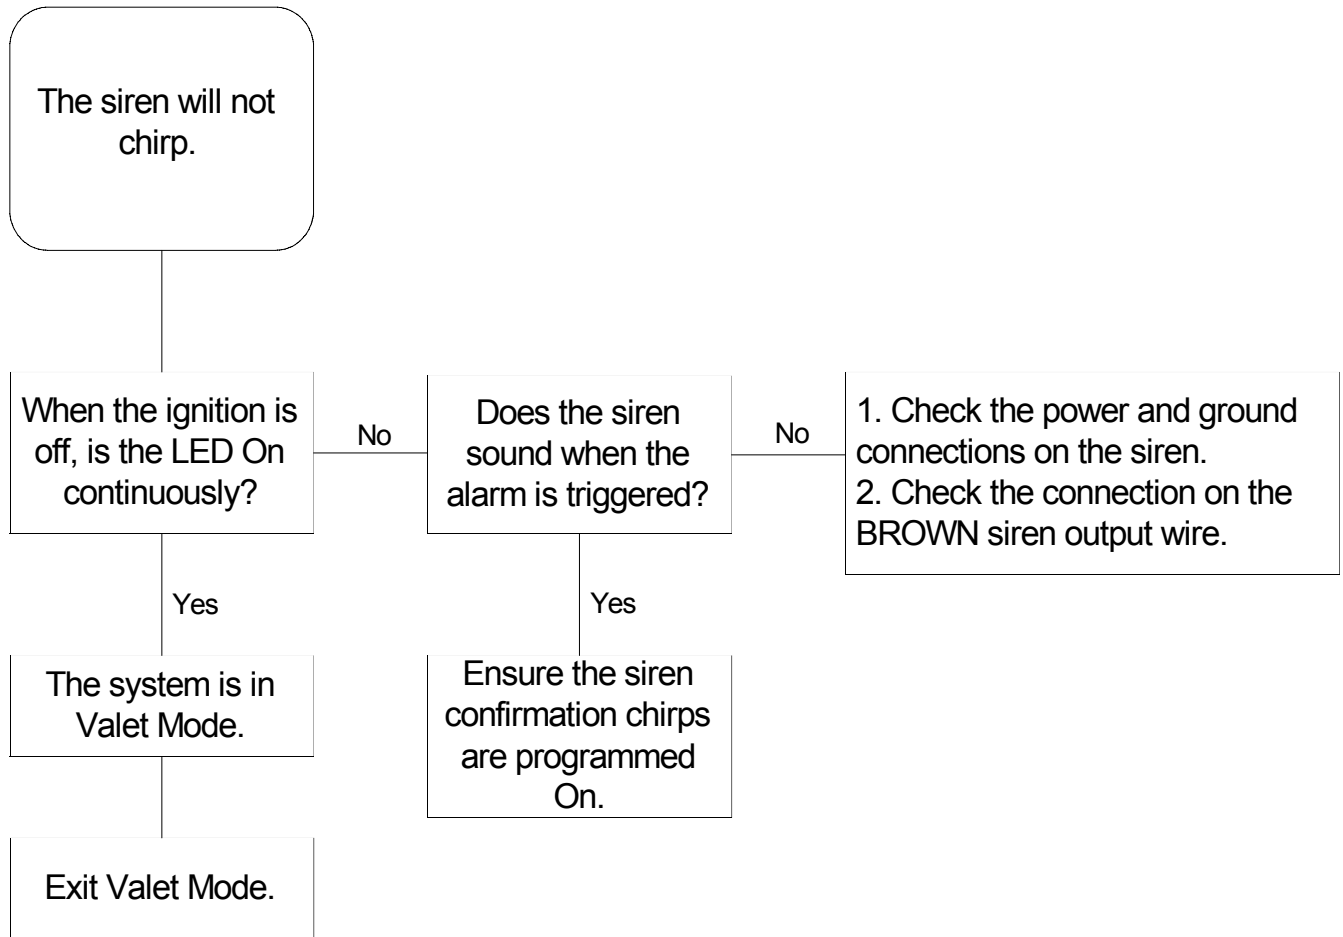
The siren will not chirp.

When the ignition is off, is the LED On continuously?

No

Does the siren sound when the alarm is triggered?

No

1. Check the power and ground connections on the siren.
2. Check the connection on the BROWN siren output wire.

Yes

The system is in Valet Mode.

Exit Valet Mode.

Yes

Ensure the siren confirmation chirps are programmed On.